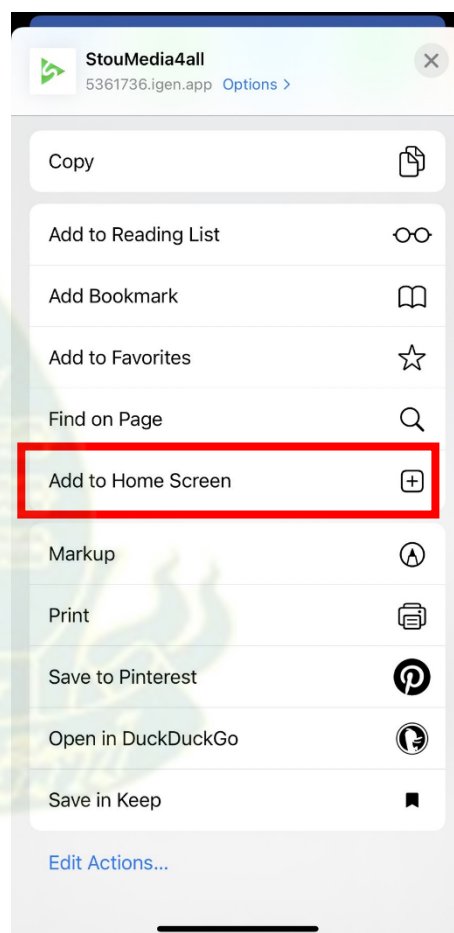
StouMedia4all
5361736.igen.app Options >

Copy

Add to Reading List

Add Bookmark

Add to Favorites

Find on Page

Add to Home Screen

Markup

Print

Save to Pinterest

Open in DuckDuckGo

Save in Keep

Edit Actions...